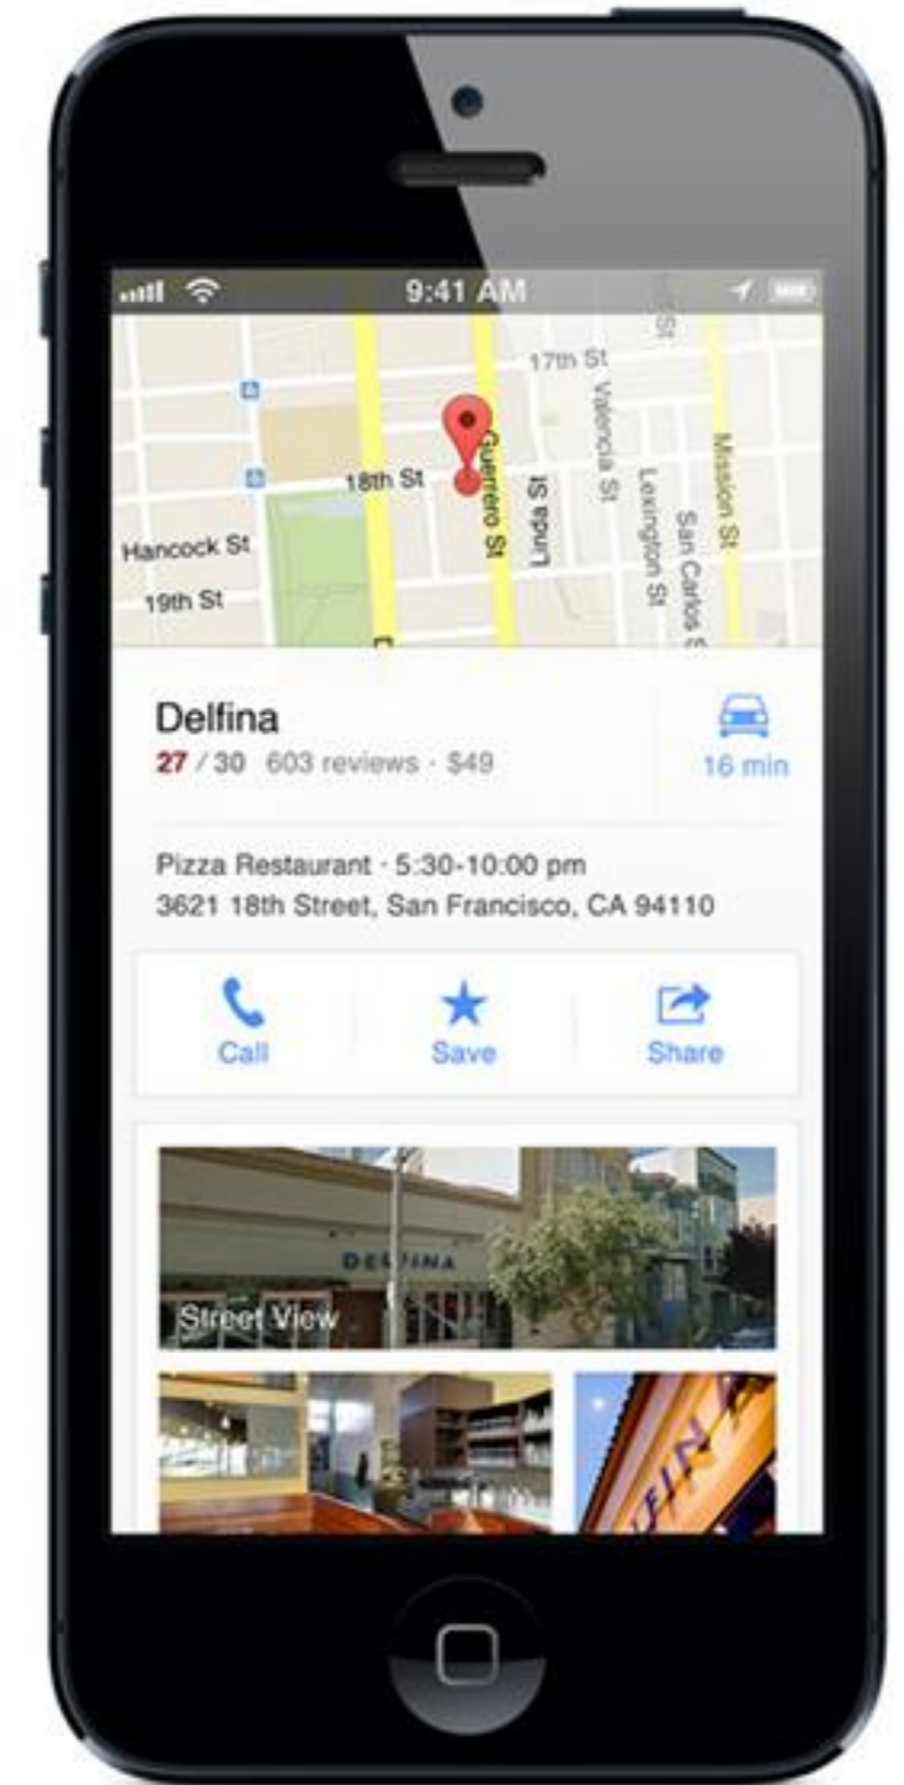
9:41 AM

17th St
St
18th St
Guerrero St
Linda St
Valencia St
Lexington St
Mission St
San Carlos St
Hancock St
19th St

Delfina
27 / 30 603 reviews · $49

16 min

Pizza Restaurant · 5:30-10:00 pm
3621 18th Street, San Francisco, CA 94110

Call
Save
Share

DELFINA
Street View